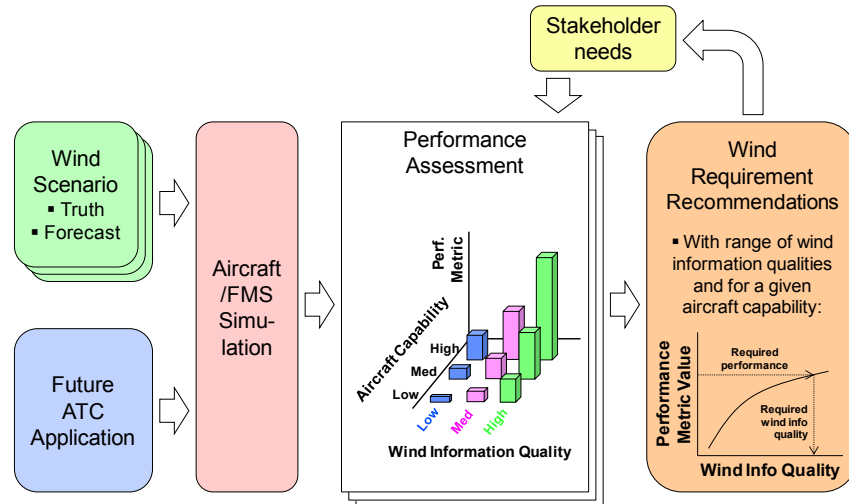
Stakeholder needs

Wind Scenario
▪ Truth
▪ Forecast

Future ATC Application

Aircraft /FMS Simulation

Performance Assessment

Perf. Metric

Aircraft Capability

High
Med
Low

Low
Med
High

Wind Information Quality

Wind Requirement Recommendations

▪ With range of wind information qualities and for a given aircraft capability:

Performance Metric Value

Required performance

Required wind info quality

Wind Info Quality